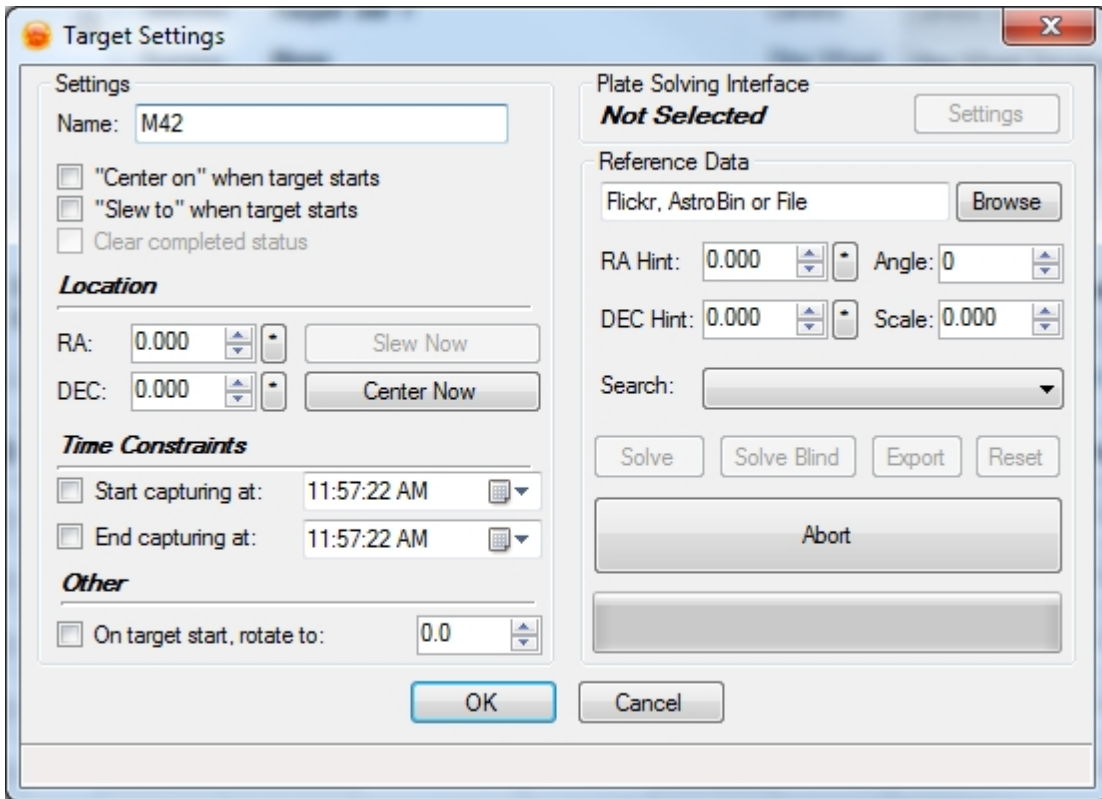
Target Settings

Settings

Name: M42

"Center on" when target starts

"Slew to" when target starts

Clear completed status

Location

RA: 0.000

Slew Now

DEC: 0.000

Center Now

Time Constraints

Start capturing at: 11:57:22 AM

End capturing at: 11:57:22 AM

Other

On target start, rotate to: 0.0

Plate Solving Interface

Not Selected

Settings

Reference Data

Flickr, AstroBin or File

Browse

RA Hint: 0.000

Angle: 0

DEC Hint: 0.000

Scale: 0.000

Search:

Solve

Solve Blind

Export

Reset

Abort

OK

Cancel